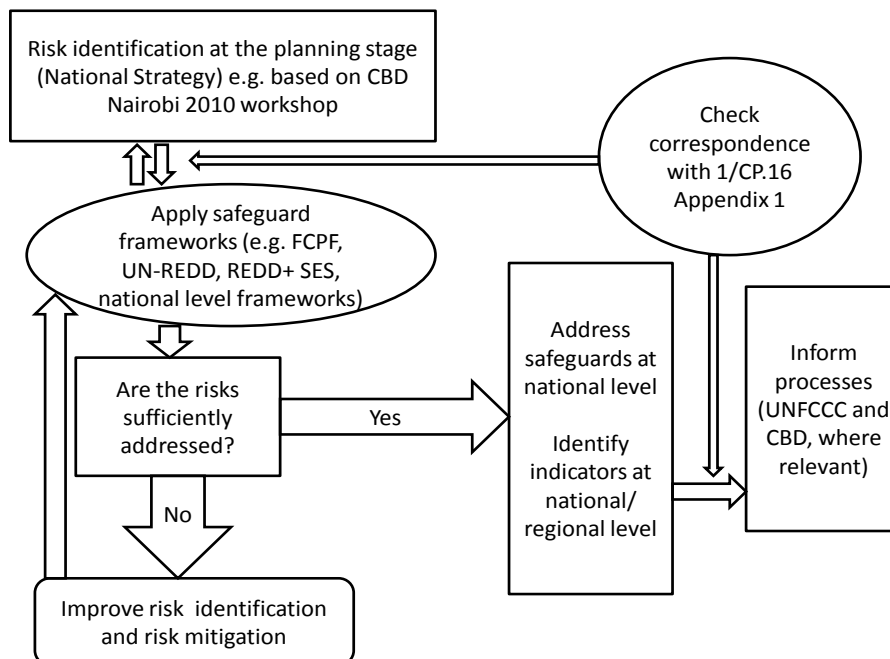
Risk identification at the planning stage (National Strategy) e.g. based on CBD Nairobi 2010 workshop

Check correspondence with 1/CP.16 Appendix 1

Apply safeguard frameworks (e.g. FCPF, UN-REDD, REDD+ SES, national level frameworks)

Are the risks sufficiently addressed?

Yes

No

Address safeguards at national level

Identify indicators at national/ regional level

Inform processes (UNFCCC and CBD, where relevant)

Improve risk identification and risk mitigation